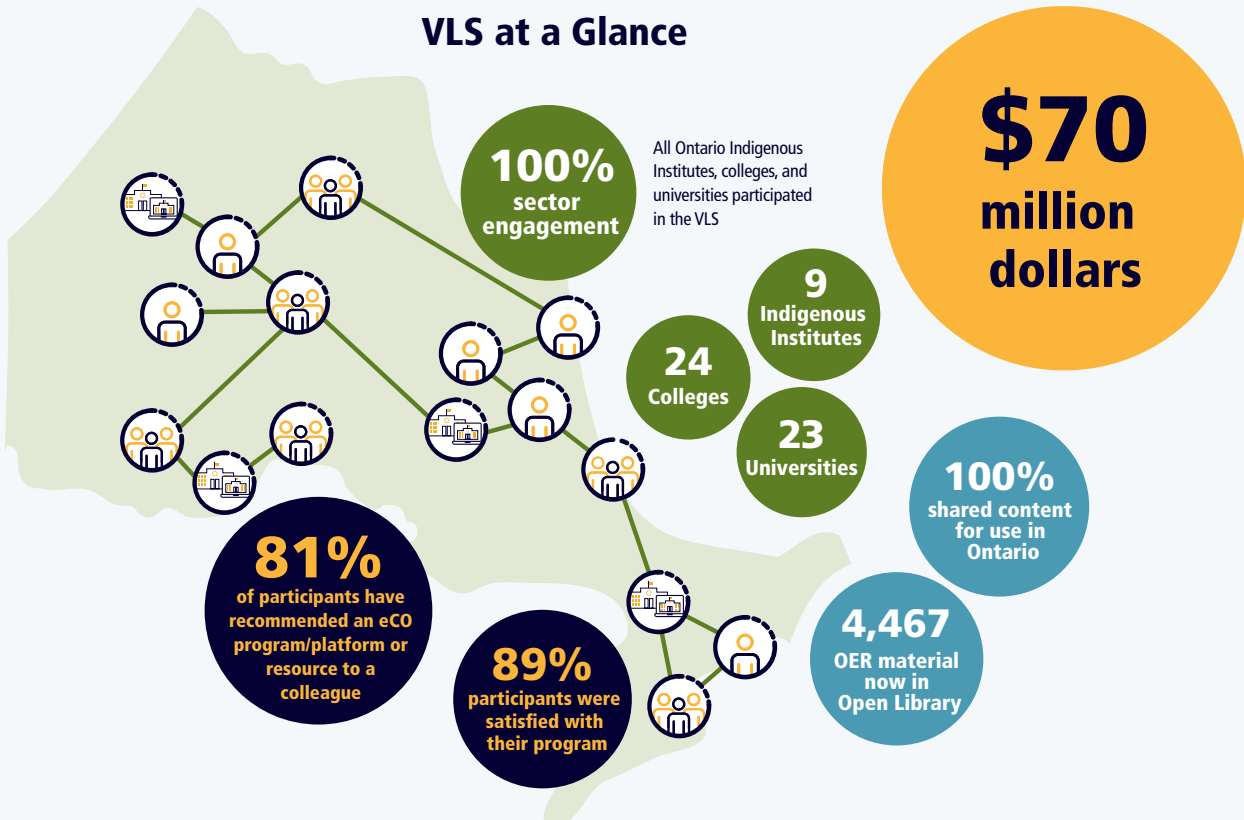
VLS at a Glance

100% sector engagement

All Ontario Indigenous Institutes, colleges, and universities participated in the VLS

$70 million dollars

9 Indigenous Institutes

24 Colleges

23 Universities

100% shared content for use in Ontario

4,467 OER material now in Open Library

81% of participants have recommended an eCO program/platform or resource to a colleague

89% participants were satisfied with their program